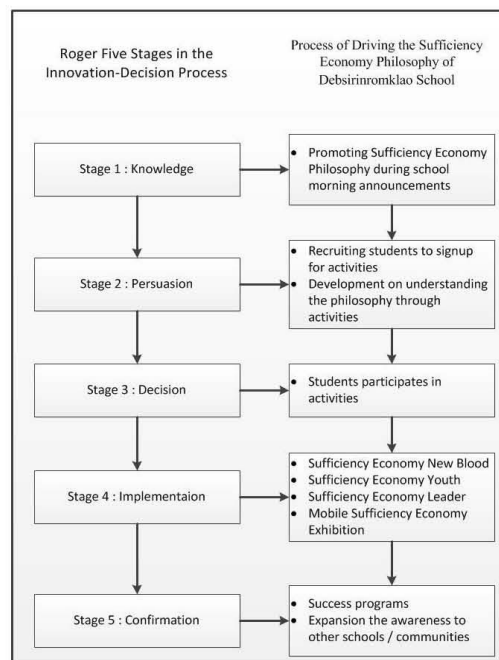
Roger Five Stages in the Innovation-Decision Process

Process of Driving the Sufficiency Economy Philosophy of Debsirinromklao School

Stage 1 : Knowledge

• Promoting Sufficiency Economy Philosophy during school morning announcements

Stage 2 : Persuasion

• Recruiting students to signup for activities
• Development on understanding the philosophy through activities

Stage 3 : Decision

• Students participates in activities

Stage 4 : Implementaion

• Sufficiency Economy New Blood
• Sufficiency Economy Youth
• Sufficiency Economy Leader
• Mobile Sufficiency Economy Exhibition

Stage 5 : Confirmation

• Success programs
• Expansion the awareness to other schools / communities